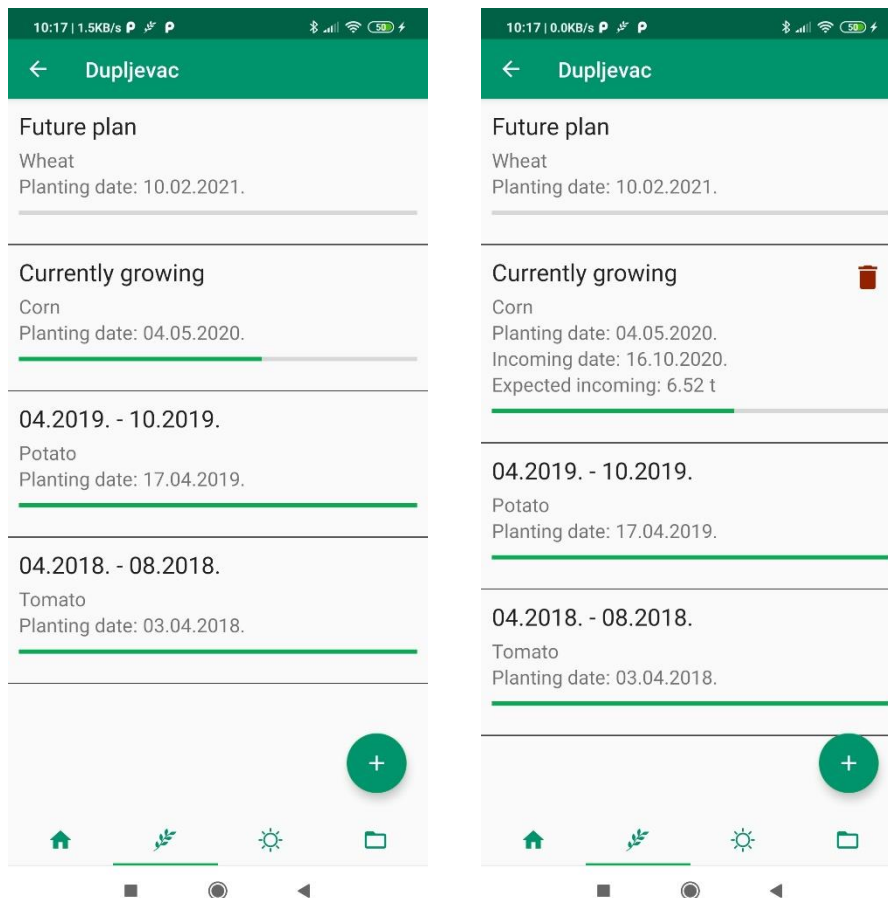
10:17 | 1.5KB/s

50

Dupljevac

Future plan
Wheat
Planting date: 10.02.2021.

Currently growing
Corn
Planting date: 04.05.2020.

04.2019. - 10.2019.
Potato
Planting date: 17.04.2019.

04.2018. - 08.2018.
Tomato
Planting date: 03.04.2018.

+

10:17 | 0.0KB/s

50

Dupljevac

Future plan
Wheat
Planting date: 10.02.2021.

Currently growing
Corn
Planting date: 04.05.2020.
Incoming date: 16.10.2020.
Expected incoming: 6.52 t

04.2019. - 10.2019.
Potato
Planting date: 17.04.2019.

04.2018. - 08.2018.
Tomato
Planting date: 03.04.2018.

+